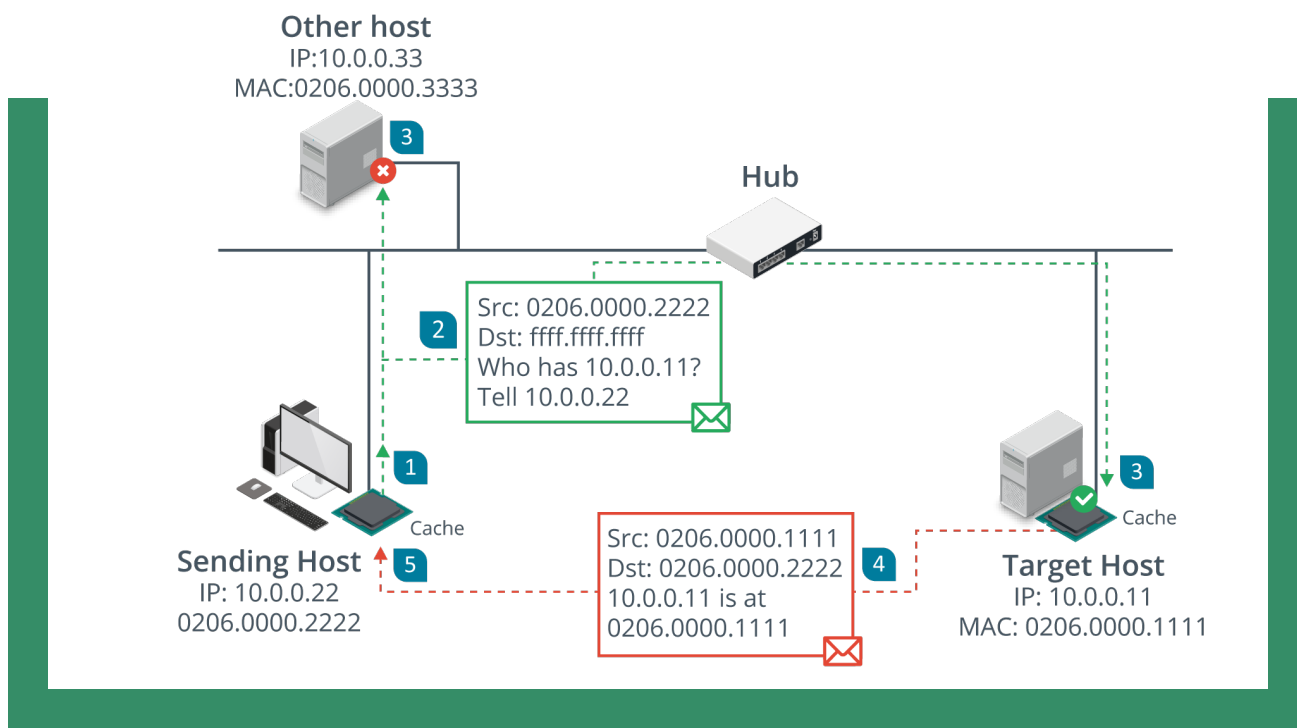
Other host
IP:10.0.0.33
MAC:0206.0000.3333

3

Hub

2

Src: 0206.0000.2222
Dst: ffff.ffff.ffff
Who has 10.0.0.11?
Tell 10.0.0.22

1

Cache

5

Sending Host
IP: 10.0.0.22
0206.0000.2222

Src: 0206.0000.1111
Dst: 0206.0000.2222
10.0.0.11 is at
0206.0000.1111

4

3

Cache

Target Host
IP: 10.0.0.11
MAC: 0206.0000.1111